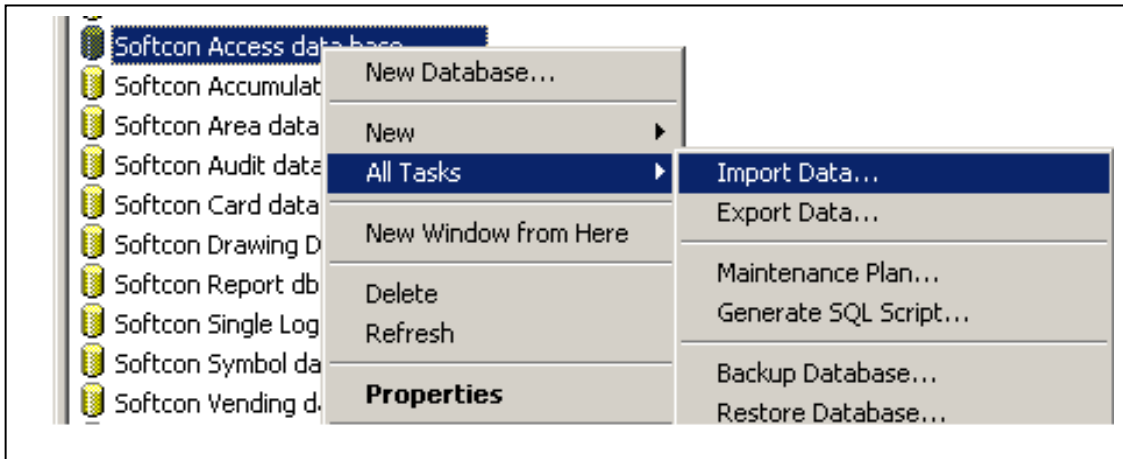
Softcon Access data base
Softcon Accumulat
Softcon Area data
Softcon Audit data
Softcon Card data
Softcon Drawing D
Softcon Report db
Softcon Single Log
Softcon Symbol da
Softcon Vending d

New Database...
New
All Tasks
New Window from Here
Delete
Refresh
Properties

Import Data...
Export Data...
Maintenance Plan...
Generate SQL Script...
Backup Database...
Restore Database...